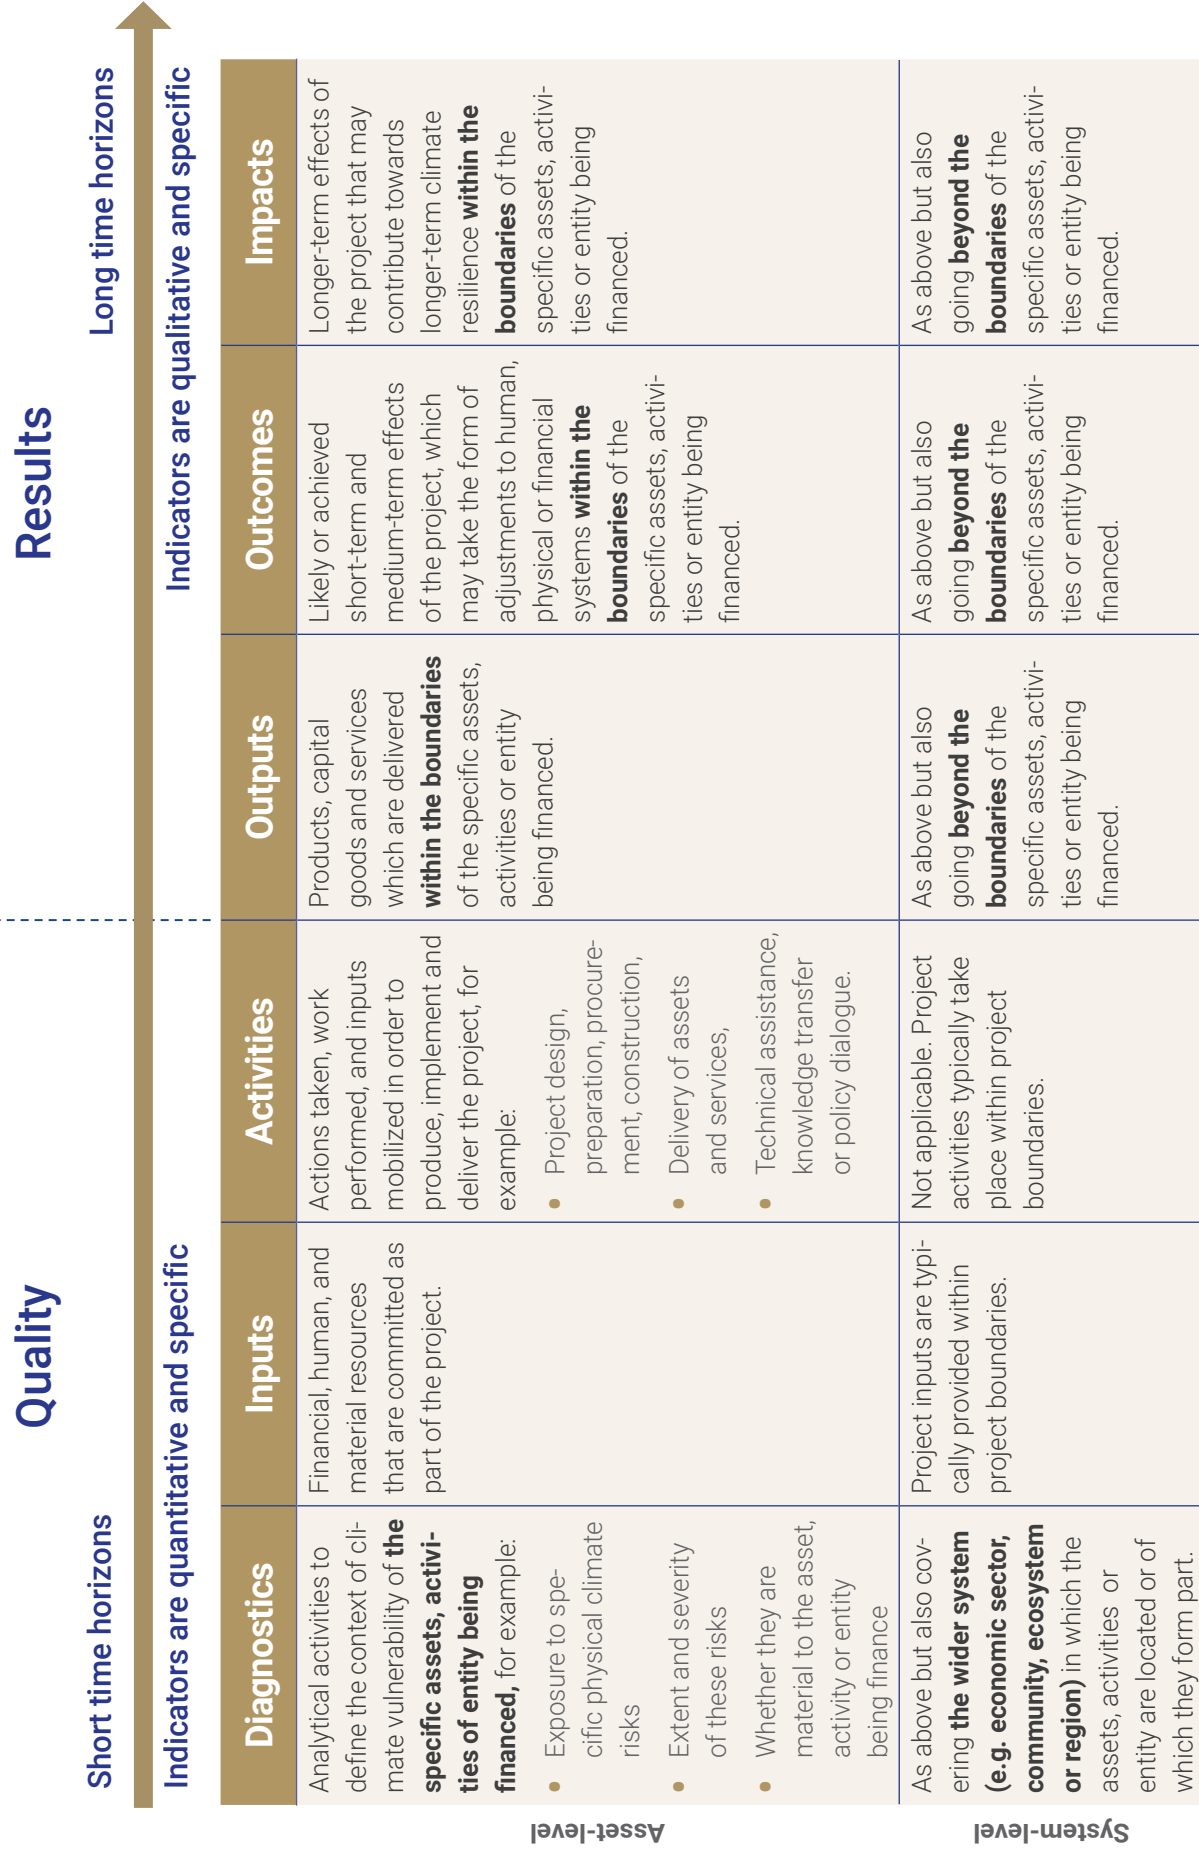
Quality

Results

Short time horizons

Long time horizons

Indicators are quantitative and specific

Indicators are qualitative and specific

| | Diagnostics | Inputs | Activities | Outputs | Outcomes | Impacts |
|---|---|---|---|---|---|---|
| Asset-level | Analytical activities to define the context of climate vulnerability of **the specific assets, activities of entity being financed,** for example: • Exposure to specific physical climate risks • Extent and severity of these risks • Whether they are material to the asset, activity or entity being finance | Financial, human, and material resources that are committed as part of the project. | Actions taken, work performed, and inputs mobilized in order to produce, implement and deliver the project, for example: • Project design, preparation, procurement, construction, • Delivery of assets and services, • Technical assistance, knowledge transfer or policy dialogue. | Products, capital goods and services which are delivered **within the boundaries** of the specific assets, activities or entity being financed. | Likely or achieved short-term and medium-term effects of the project, which may take the form of adjustments to human, physical or financial systems **within the boundaries** of the specific assets, activities or entity being financed. | Longer-term effects of the project that may contribute towards longer-term climate resilience **within the boundaries** of the specific assets, activities or entity being financed. |
| System-level | As above but also covering **the wider system (e.g. economic sector, community, ecosystem or region)** in which the assets, activities or entity are located or of which they form part. | Project inputs are typically provided within project boundaries. | Not applicable. Project activities typically take place within project boundaries. | As above but also going **beyond the boundaries** of the specific assets, activities or entity being financed. | As above but also going **beyond the boundaries** of the specific assets, activities or entity being financed. | As above but also going **beyond the boundaries** of the specific assets, activities or entity being financed. |